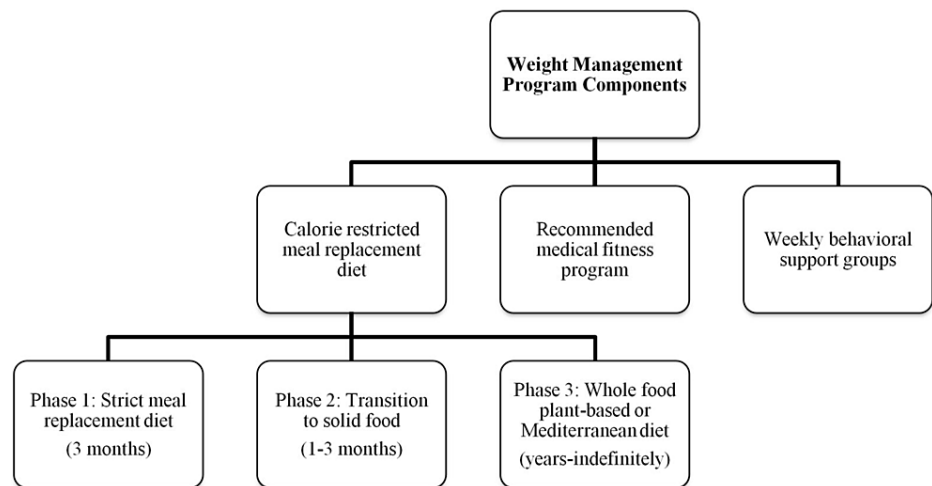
Weight Management Program Components

Calorie restricted meal replacement diet

Recommended medical fitness program

Weekly behavioral support groups

Phase 1: Strict meal replacement diet
(3 months)

Phase 2: Transition to solid food
(1-3 months)

Phase 3: Whole food plant-based or Mediterranean diet
(years-indefinitely)